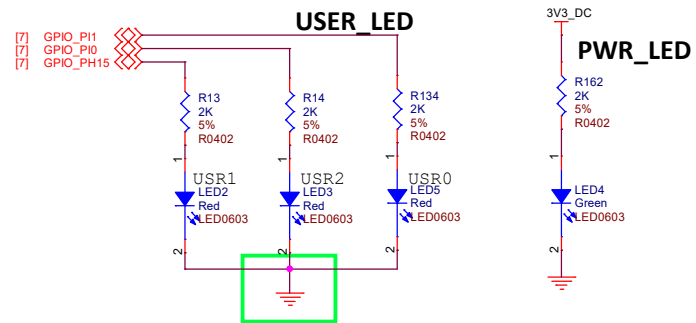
[7] GPIO_PI1
[7] GPIO_PI0
[7] GPIO_PH15

USER_LED

3V3_DC

PWR_LED

R13
2K
5%
R0402

R14
2K
5%
R0402

R134
2K
5%
R0402

R162
2K
5%
R0402

1
1
1
1

USR1
LED2
Red
LED0603

USR2
LED3
Red
LED0603

USR0
LED5
Red
LED0603

LED4
Green
LED0603

2
2
2
2